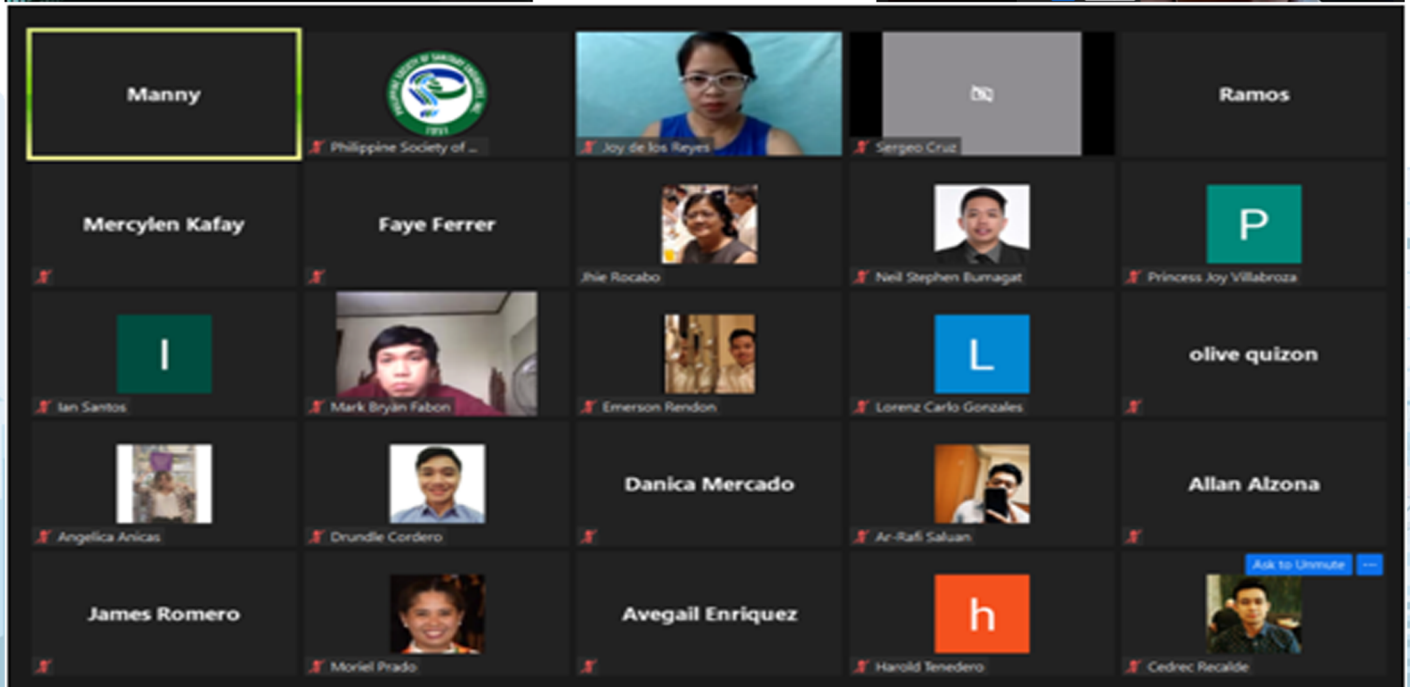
Manny

Philippine Society of ...

Joy de los Reyes

Sergeo Cruz

Ramos

Mercylen Kafay

Faye Ferrer

Jhie Rocabo

Neil Stephen Bumagat

P

Princess Joy Villabroza

I

Ian Santos

Mark Bryan Fabon

Emerson Rendon

L

Lorenz Carlo Gonzales

olive quizon

Angelica Anicas

Drundle Cordero

Danica Mercado

Ar-Rafi Saluan

Allan Alzona

Ask to Unmute

...

James Romero

Moriel Prado

Avegail Enriquez

h

Harold Tenedero

Cedrec Recalide